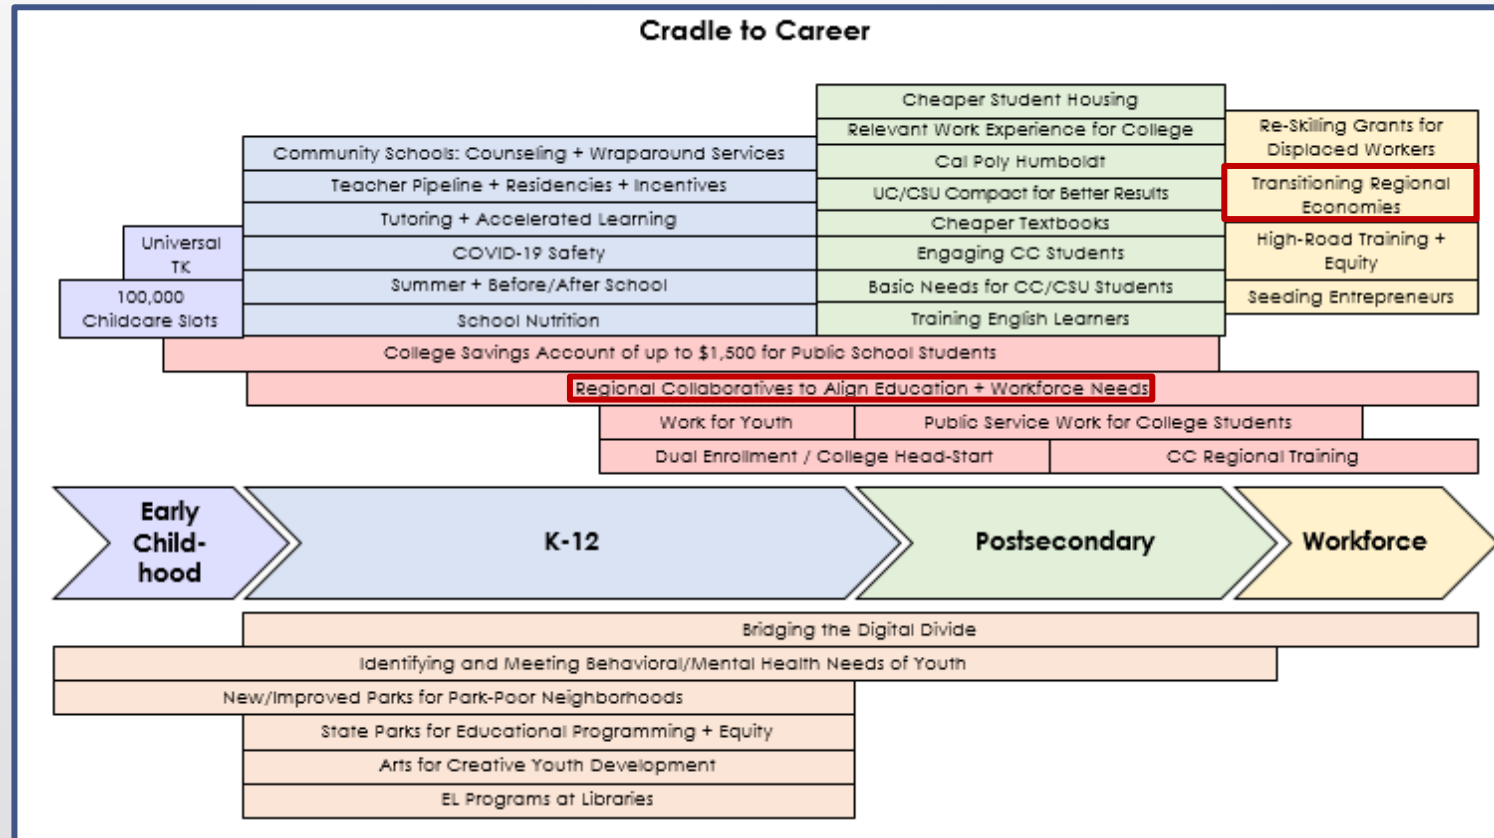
Cradle to Career

Cheaper Student Housing
Relevant Work Experience for College
Cal Poly Humboldt
UC/CSU Compact for Better Results
Cheaper Textbooks
Engaging CC Students
Basic Needs for CC/CSU Students
Training English Learners

Re-Skilling Grants for Displaced Workers
Transitioning Regional Economies
High-Road Training + Equity
Seeding Entrepreneurs

Community Schools: Counseling + Wraparound Services
Teacher Pipeline + Residencies + Incentives
Tutoring + Accelerated Learning
COVID-19 Safety
Summer + Before/After School
School Nutrition

Universal TK
100,000 Childcare Slots

College Savings Account of up to $1,500 for Public School Students
Regional Collaboratives to Align Education + Workforce Needs
Work for Youth
Public Service Work for College Students
Dual Enrollment / College Head-Start
CC Regional Training

Early Child-hood
K-12
Postsecondary
Workforce

Bridging the Digital Divide
Identifying and Meeting Behavioral/Mental Health Needs of Youth
New/Improved Parks for Park-Poor Neighborhoods
State Parks for Educational Programming + Equity
Arts for Creative Youth Development
EL Programs at Libraries